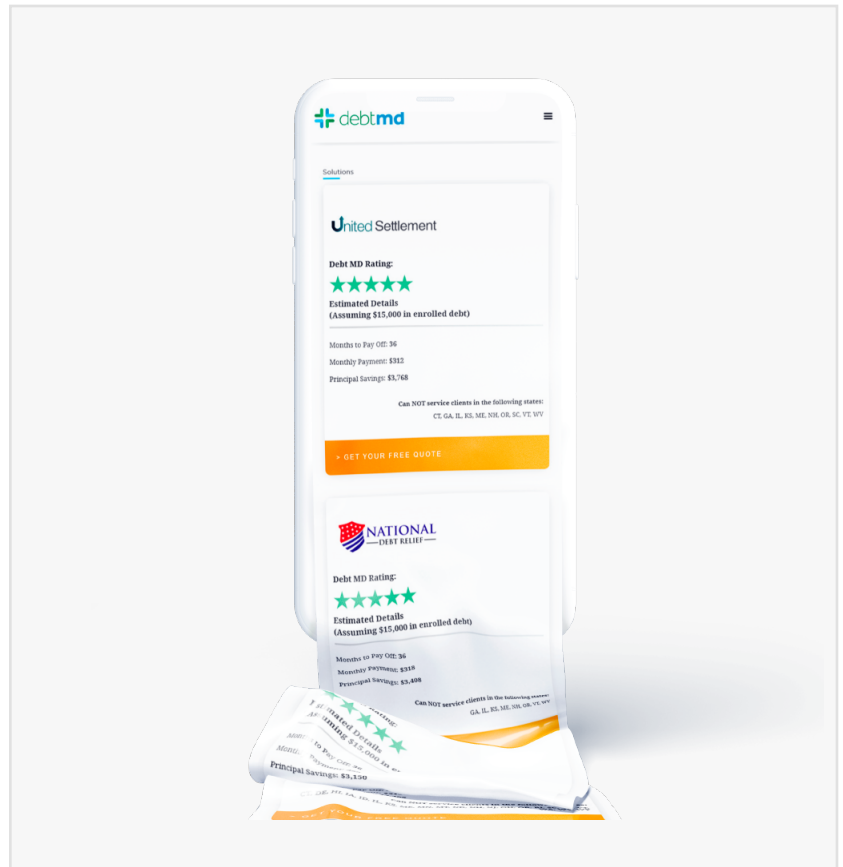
debtmd

Solutions

United Settlement

Debt MD Rating:

Estimated Details
(Assuming $15,000 in enrolled debt)

Months to Pay Off: 36

Monthly Payment: $312

Principal Savings: $3,768

Can NOT service clients in the following states:
CT, GA, IL, KS, ME, NH, OR, SC, VT, WV

» GET YOUR FREE QUOTE

NATIONAL
DEBT RELIEF

Debt MD Rating:

Estimated Details
(Assuming $15,000 in enrolled debt)

Months to Pay Off: 36

Monthly Payment: $318

Principal Savings: $3,408

Can NOT service clients in the following states:
GA, IL, KS, ME, NH, OR, VT, WV

Estimated Details
(Assuming $15,000 in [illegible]

Months to Pay Off: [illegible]

Monthly Payment: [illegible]

Principal Savings: $3,150

Can NOT service clients in the following states:
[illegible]